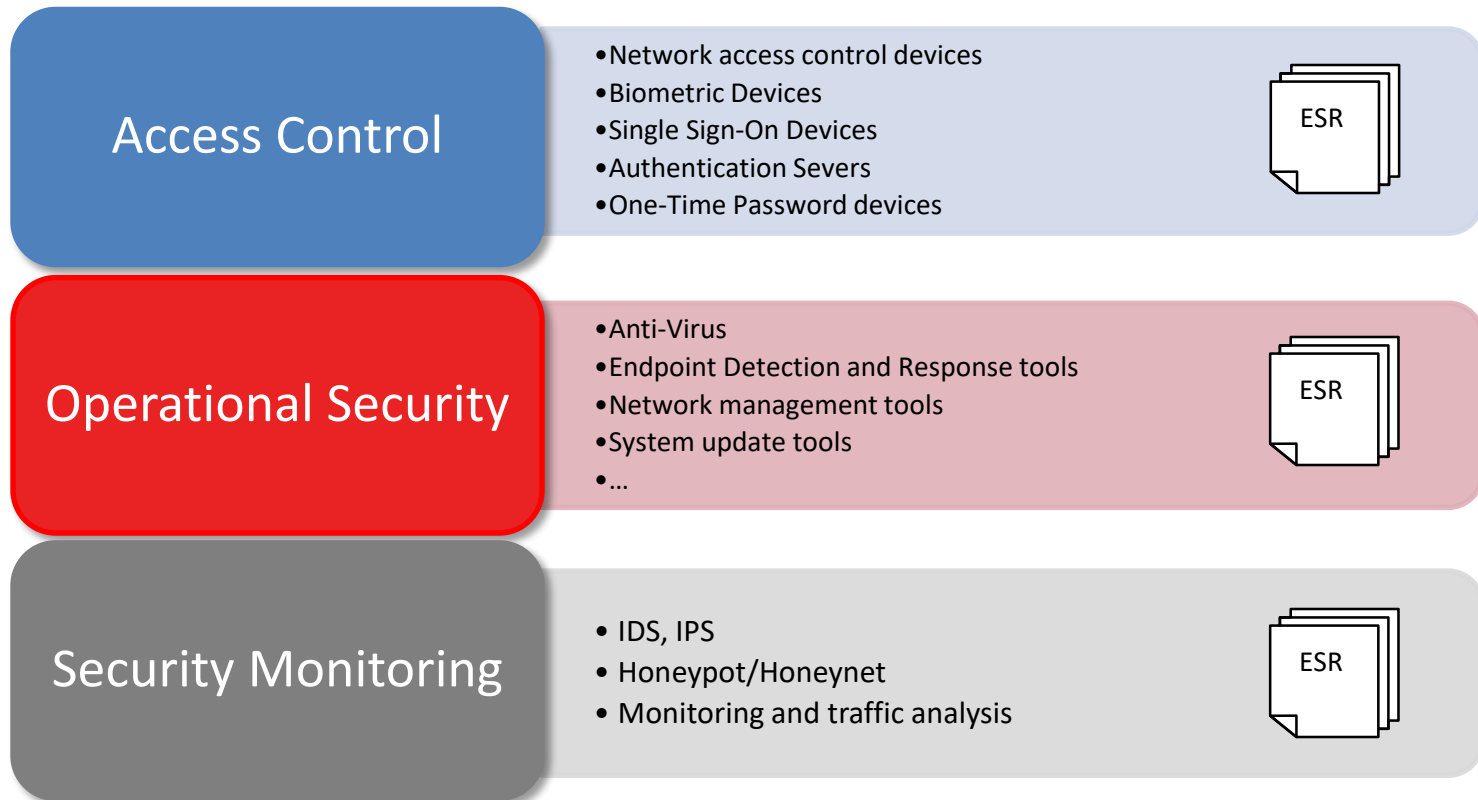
Access Control

•Network access control devices
•Biometric Devices
•Single Sign-On Devices
•Authentication Severs
•One-Time Password devices

ESR

Operational Security

•Anti-Virus
•Endpoint Detection and Response tools
•Network management tools
•System update tools
•…

ESR

Security Monitoring

• IDS, IPS
• Honeypot/Honeynet
• Monitoring and traffic analysis

ESR